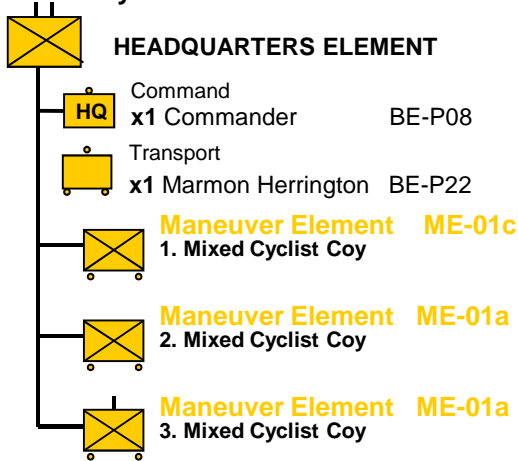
HEADQUARTERS ELEMENT

HQ

Command
x1 Commander BE-P08

Transport
x1 Marmon Herrington BE-P22

Maneuver Element ME-01c
1. Mixed Cyclist Coy

Maneuver Element ME-01a
2. Mixed Cyclist Coy

Maneuver Element ME-01a
3. Mixed Cyclist Coy